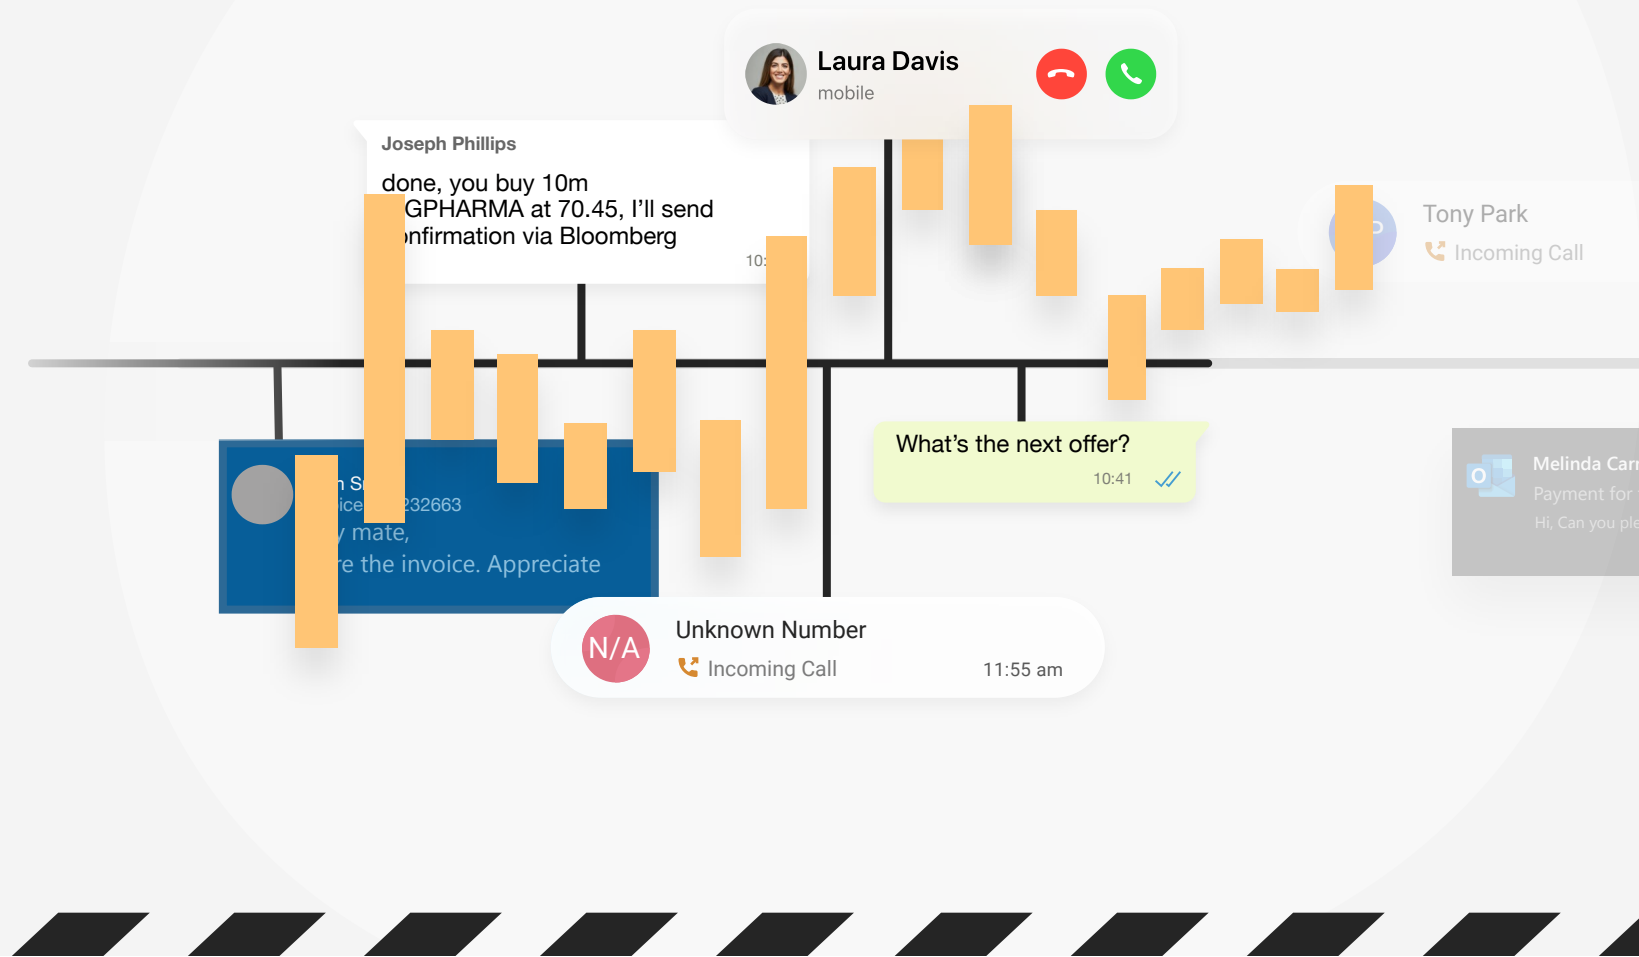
Laura Davis
mobile

Joseph Phillips
done, you buy 10m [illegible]GPHARMA at 70.45, I'll send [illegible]nfirmation via Bloomberg
10:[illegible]

Tony Park
Incoming Call

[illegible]n S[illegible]
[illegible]ice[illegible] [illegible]232663
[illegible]y mate,
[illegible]e the invoice. Appreciate

What's the next offer?
10:41

Melinda Car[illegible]
Payment for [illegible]
Hi, Can you ple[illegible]

N/A
Unknown Number
Incoming Call
11:55 am